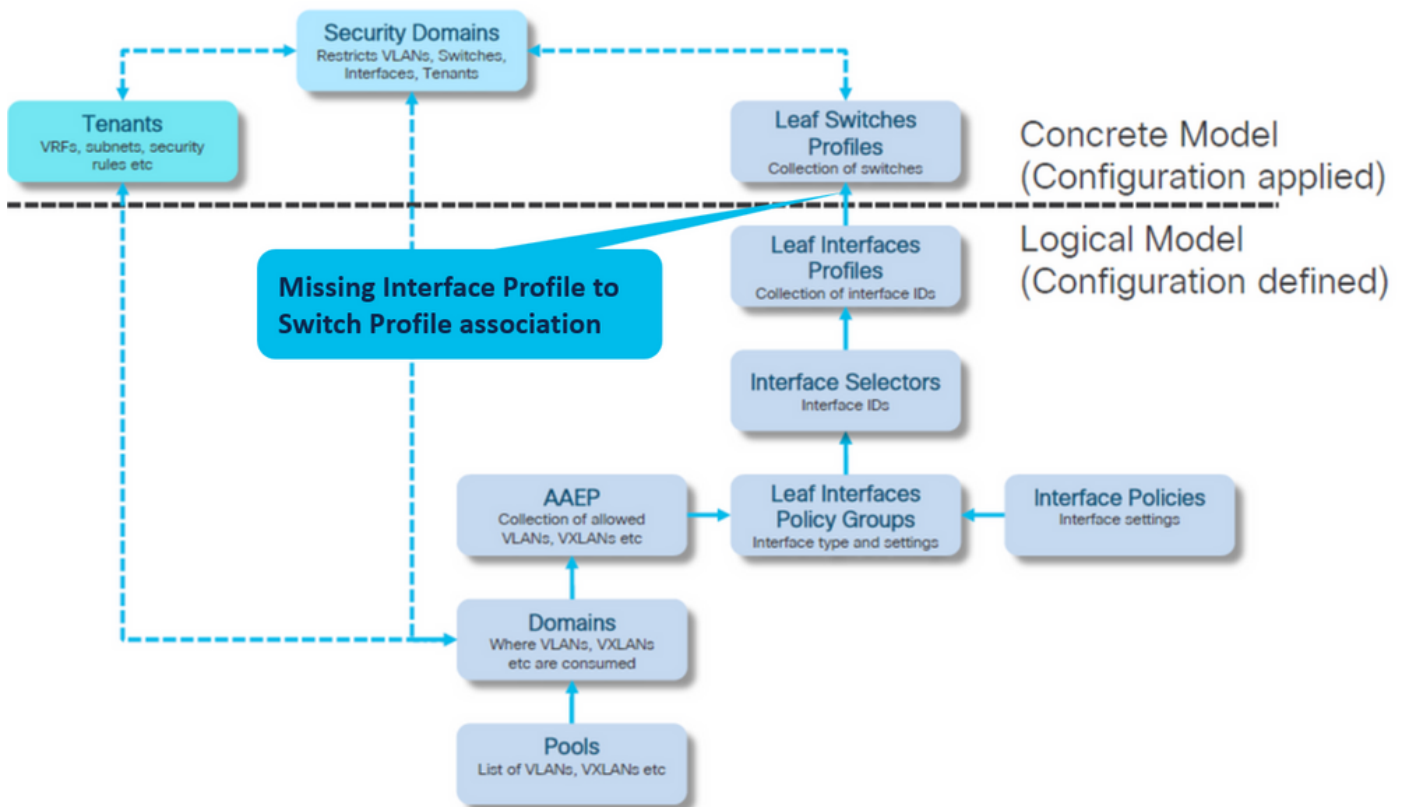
Security Domains
Restricts VLANs, Switches, Interfaces, Tenants

Tenants
VRFs, subnets, security rules etc

Leaf Switches Profiles
Collection of switches

Concrete Model
(Configuration applied)

Logical Model
(Configuration defined)

Missing Interface Profile to Switch Profile association

Leaf Interfaces Profiles
Collection of interface IDs

Interface Selectors
Interface IDs

AAEP
Collection of allowed VLANs, VXLANs etc

Leaf Interfaces Policy Groups
Interface type and settings

Interface Policies
Interface settings

Domains
Where VLANs, VXLANs etc are consumed

Pools
List of VLANs, VXLANs etc